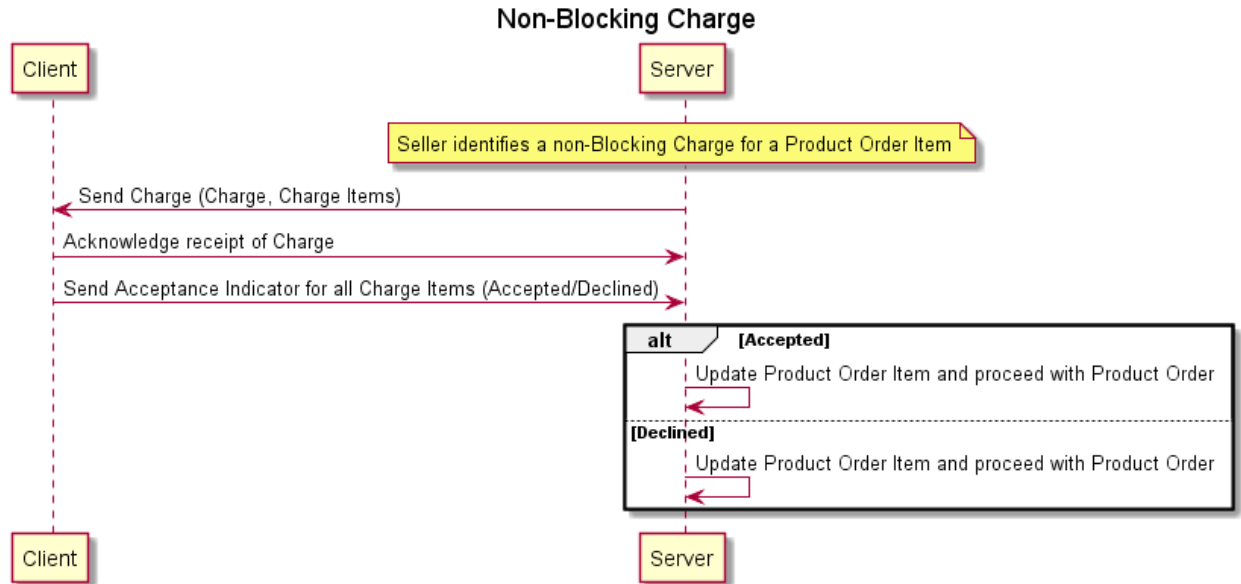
Non-Blocking Charge

Client

Server

Seller identifies a non-Blocking Charge for a Product Order Item

Send Charge (Charge, Charge Items)

Acknowledge receipt of Charge

Send Acceptance Indicator for all Charge Items (Accepted/Declined)

alt [Accepted]

Update Product Order Item and proceed with Product Order

[Declined]

Update Product Order Item and proceed with Product Order

Client

Server